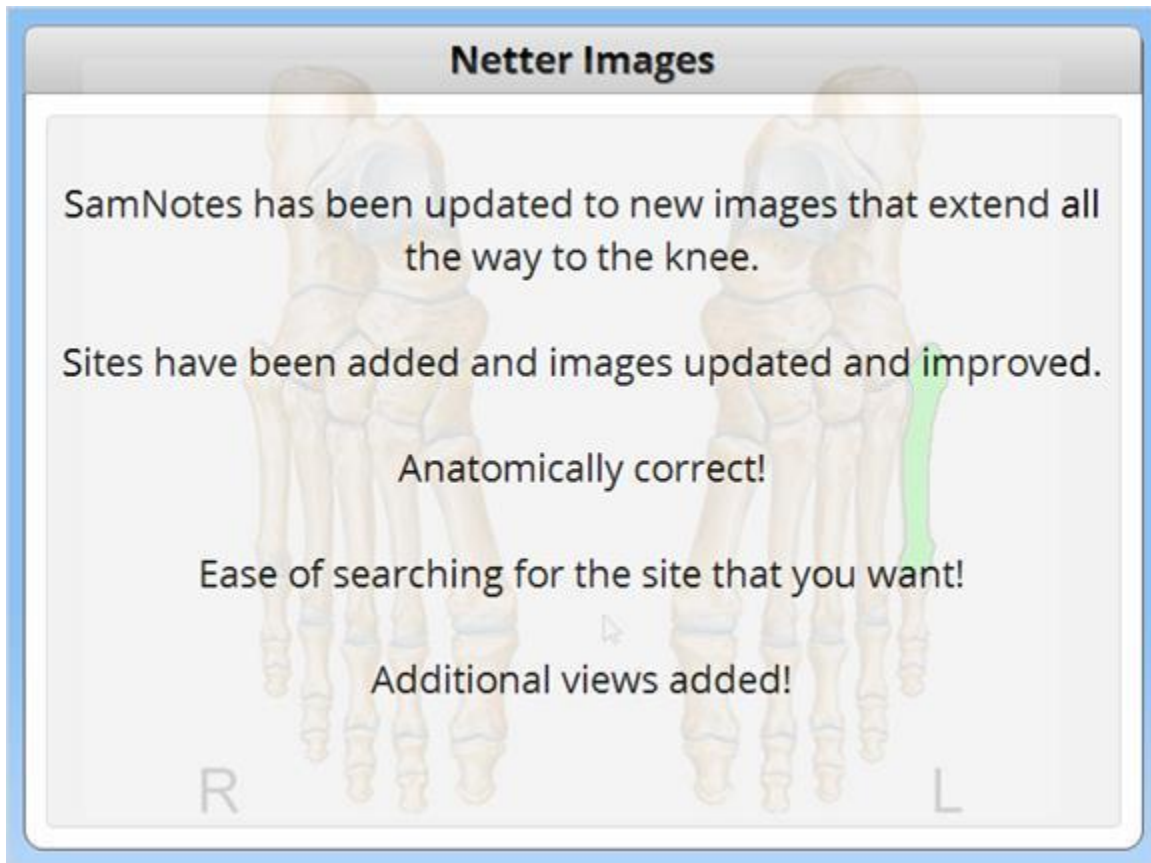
Netter Images

SamNotes has been updated to new images that extend all the way to the knee.

Sites have been added and images updated and improved.

Anatomically correct!

Ease of searching for the site that you want!

Additional views added!

R

L